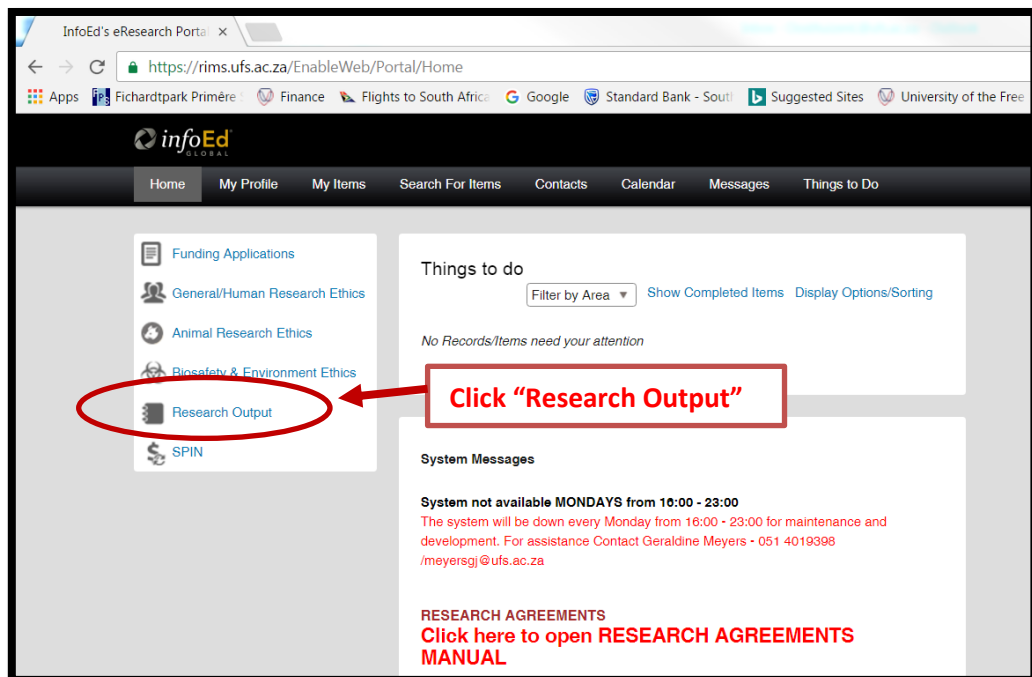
InfoEd's eResearch Porta ×

https://rims.ufs.ac.za/EnableWeb/Portal/Home

Apps Fichardtpark Primêre Finance Flights to South Africa Google Standard Bank - South Suggested Sites University of the Free

infoEd GLOBAL

Home My Profile My Items Search For Items Contacts Calendar Messages Things to Do

Funding Applications
General/Human Research Ethics
Animal Research Ethics
Biosafety & Environment Ethics
Research Output
SPIN

Things to do

Filter by Area Show Completed Items Display Options/Sorting

No Records/Items need your attention

Click "Research Output"

System Messages

System not available MONDAYS from 16:00 - 23:00
The system will be down every Monday from 16:00 - 23:00 for maintenance and development. For assistance Contact Geraldine Meyers - 051 4019398 /meyersgj@ufs.ac.za

RESEARCH AGREEMENTS
Click here to open RESEARCH AGREEMENTS MANUAL